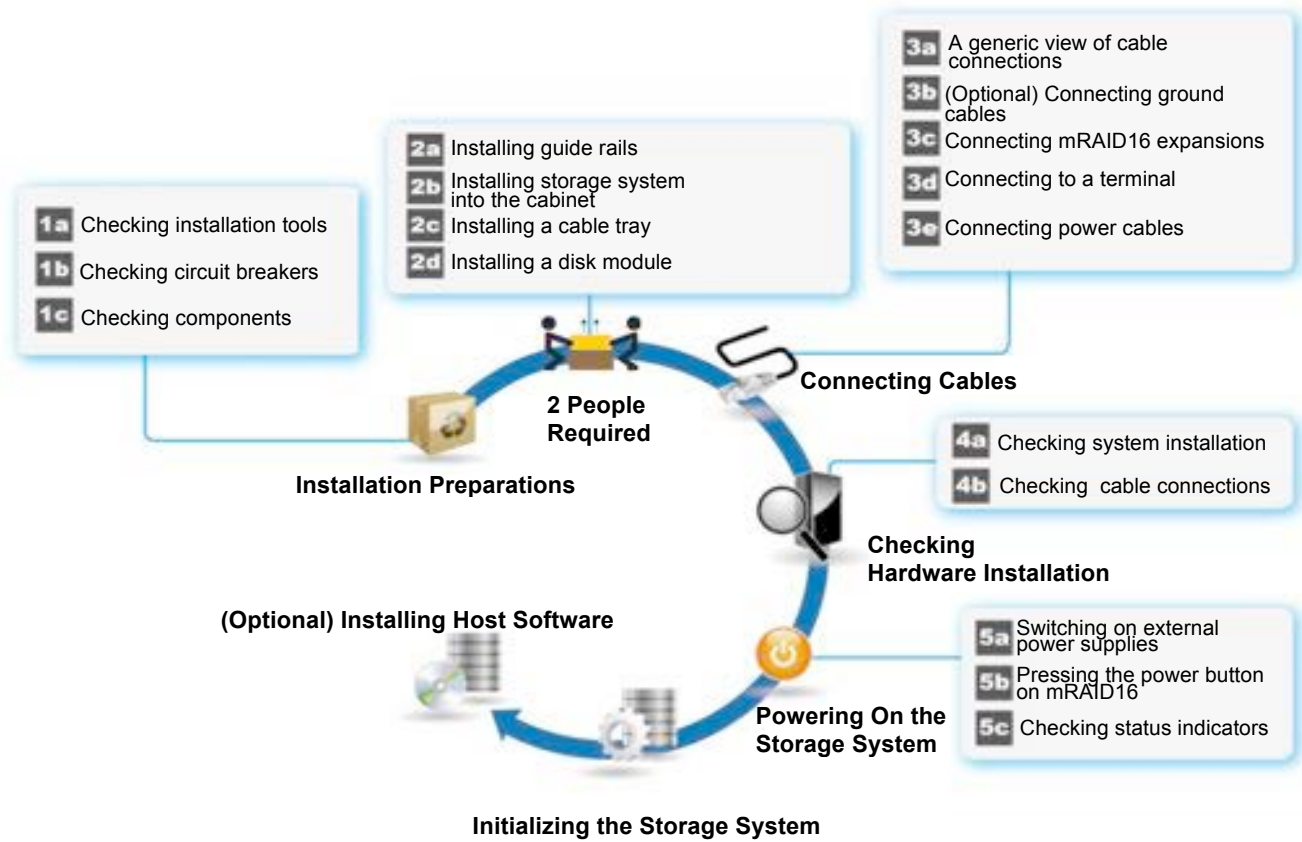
1a Checking installation tools

1b Checking circuit breakers

1c Checking components

2a Installing guide rails

2b Installing storage system into the cabinet

2c Installing a cable tray

2d Installing a disk module

3a A generic view of cable connections

3b (Optional) Connecting ground cables

3c Connecting mRAID16 expansions

3d Connecting to a terminal

3e Connecting power cables

Connecting Cables

2 People Required

Installation Preparations

4a Checking system installation

4b Checking  cable connections

Checking Hardware Installation

(Optional) Installing Host Software

5a Switching on external power supplies

5b Pressing the power button on mRAID16

5c Checking status indicators

Powering On the Storage System

Initializing the Storage System